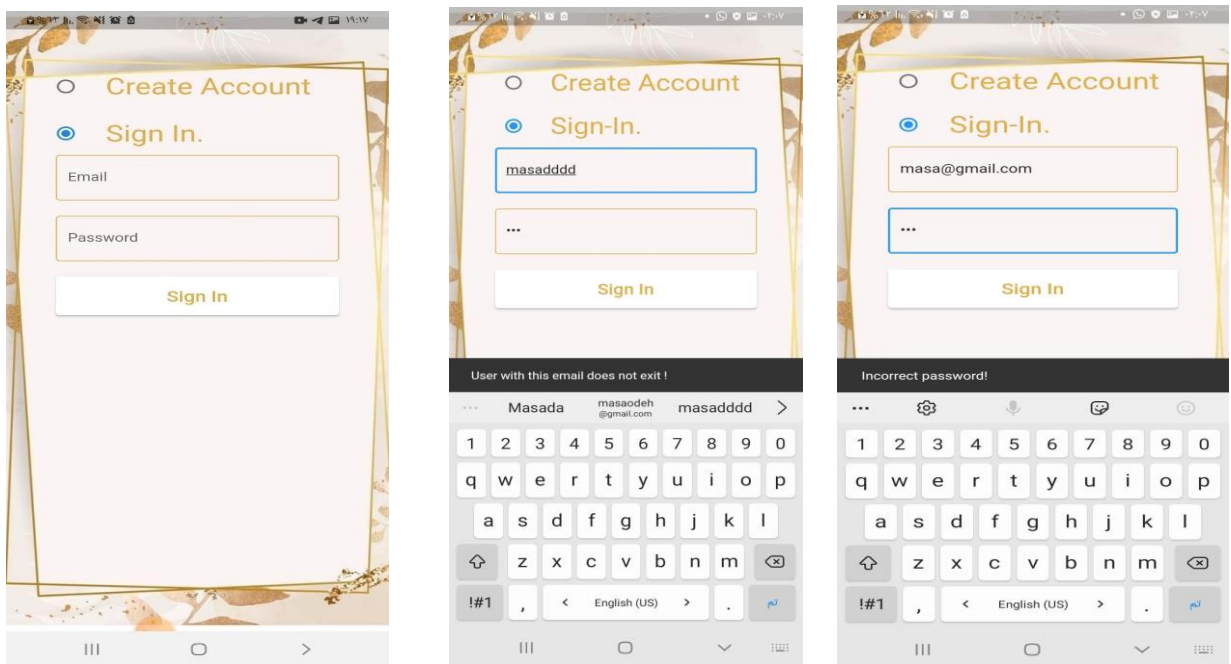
Create Account

Sign In.

Email

Password

Sign In

Create Account

Sign-In.

masadddd

...

Sign In

User with this email does not exit !

Masada masaodeh@gmail.com masadddd >

1 2 3 4 5 6 7 8 9 0
q w e r t y u i o p
a s d f g h j k l
z x c v b n m
!#1 , < English (US) > .

Create Account

Sign-In.

masa@gmail.com

...

Sign In

Incorrect password!

...

1 2 3 4 5 6 7 8 9 0
q w e r t y u i o p
a s d f g h j k l
z x c v b n m
!#1 , < English (US) > .